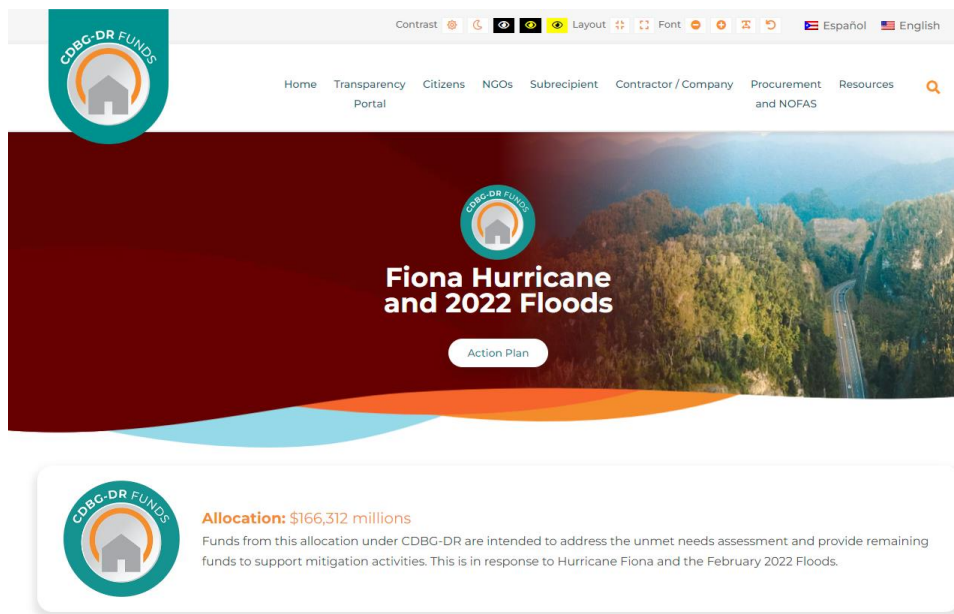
CDBG-DR FUNDS

Contrast Layout Font Español English

Home Transparency Portal Citizens NGOs Subrecipient Contractor / Company Procurement and NOFAS Resources

CDBG-DR FUNDS

Fiona Hurricane and 2022 Floods

Action Plan

CDBG-DR FUNDS

Allocation: $166,312 millions

Funds from this allocation under CDBG-DR are intended to address the unmet needs assessment and provide remaining funds to support mitigation activities. This is in response to Hurricane Fiona and the February 2022 Floods.